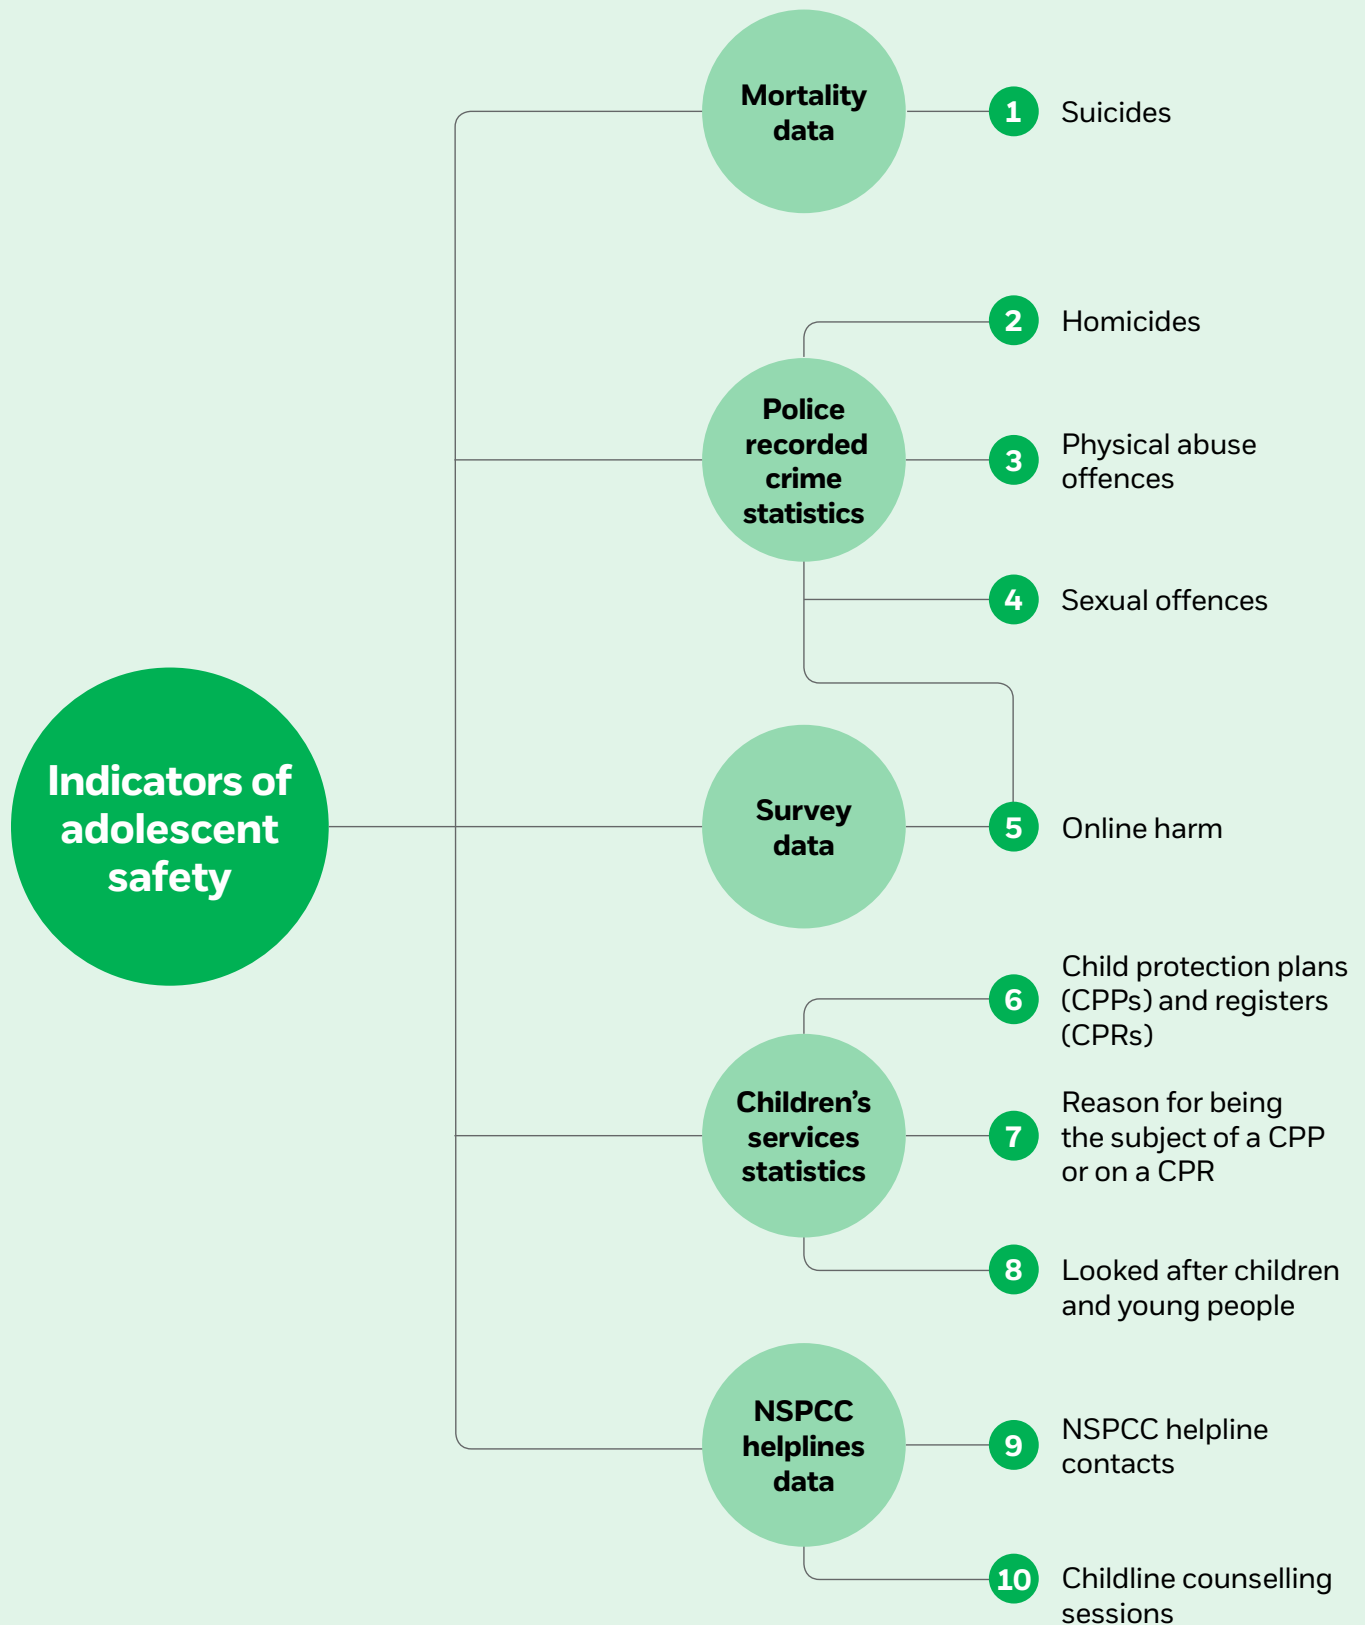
Indicators of adolescent safety

Mortality data

1 Suicides

Police recorded crime statistics

2 Homicides

3 Physical abuse offences

4 Sexual offences

Survey data

5 Online harm

Children's services statistics

6 Child protection plans (CPPs) and registers (CPRs)

7 Reason for being the subject of a CPP or on a CPR

8 Looked after children and young people

NSPCC helplines data

9 NSPCC helpline contacts

10 Childline counselling sessions